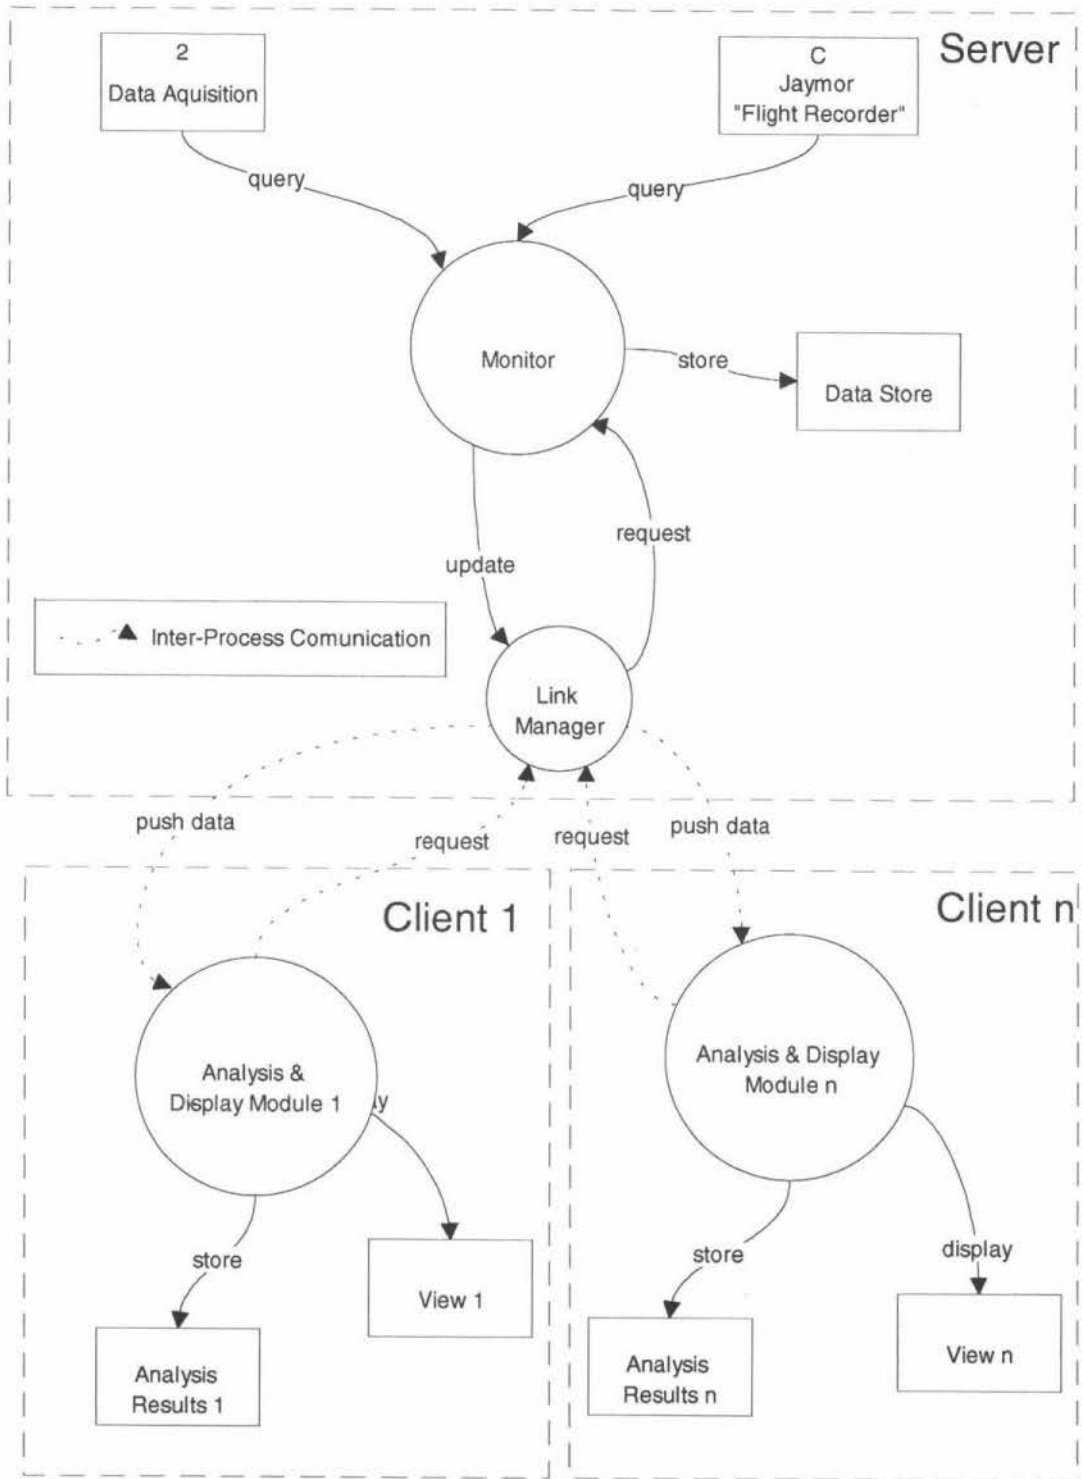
Server

2
Data Aquisition

C
Jaymor
"Flight Recorder"

query

query

Monitor

store

Data Store

update

request

Inter-Process Comunication

Link Manager

push data

request

request

push data

Client 1

Client n

Analysis & Display Module 1

y

Analysis & Display Module n

store

View 1

store

display

Analysis Results 1

Analysis Results n

View n